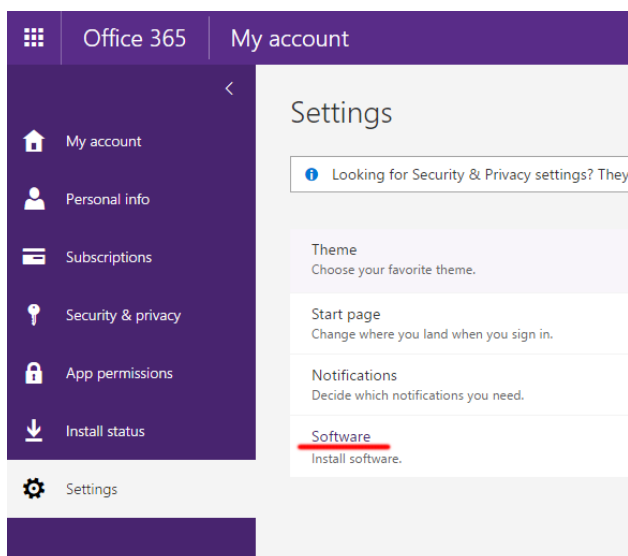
Office 365 | My account

<

My account

Personal info

Subscriptions

Security & privacy

App permissions

Install status

Settings

Settings

Looking for Security & Privacy settings? They

Theme
Choose your favorite theme.

Start page
Change where you land when you sign in.

Notifications
Decide which notifications you need.

Software
Install software.